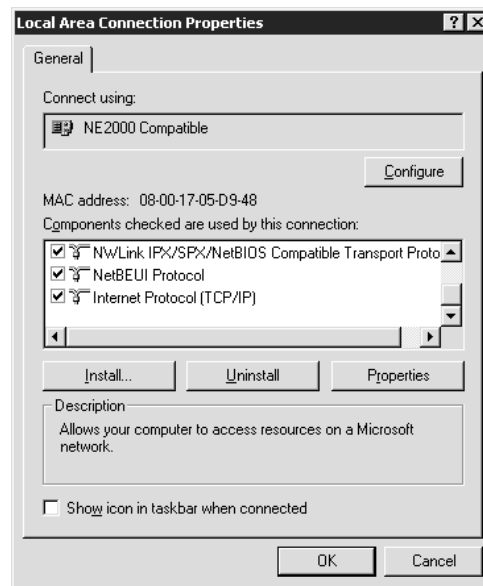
Local Area Connection Properties ? X

General

Connect using:

NE2000 Compatible

Configure

MAC address: 08-00-17-05-D9-48

Components checked are used by this connection:

NWLink IPX/SPX/NetBIOS Compatible Transport Proto

NetBEUI Protocol

Internet Protocol (TCP/IP)

Install... Uninstall Properties

Description

Allows your computer to access resources on a Microsoft network.

Show icon in taskbar when connected

OK Cancel